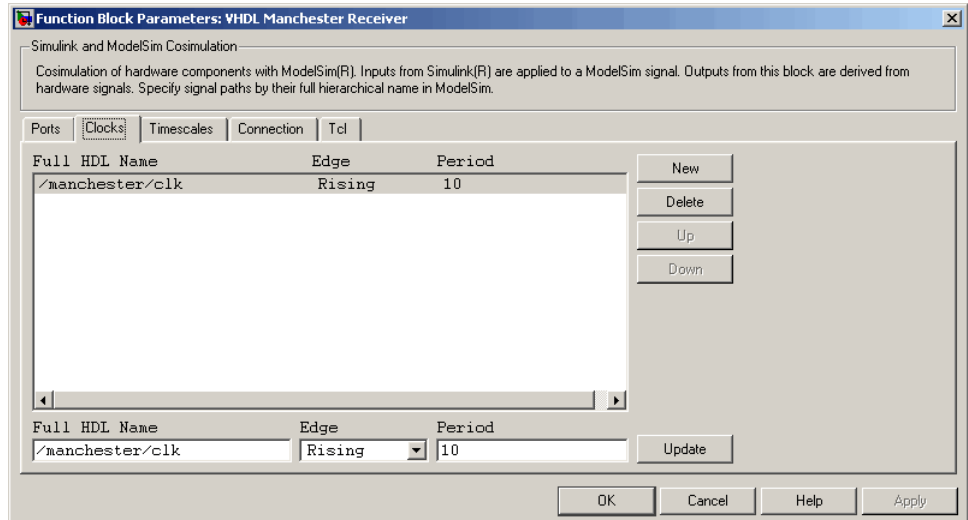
Function Block Parameters: VHDL Manchester Receiver

Simulink and ModelSim Cosimulation

Cosimulation of hardware components with ModelSim(R). Inputs from Simulink(R) are applied to a ModelSim signal. Outputs from this block are derived from hardware signals. Specify signal paths by their full hierarchical name in ModelSim.

Ports | Clocks | Timescales | Connection | Tcl

| Full HDL Name | Edge | Period |
|---|---|---|
| /manchester/clk | Rising | 10 |

New
Delete
Up
Down

Full HDL Name
/manchester/clk
Edge
Rising
Period
10
Update

OK
Cancel
Help
Apply